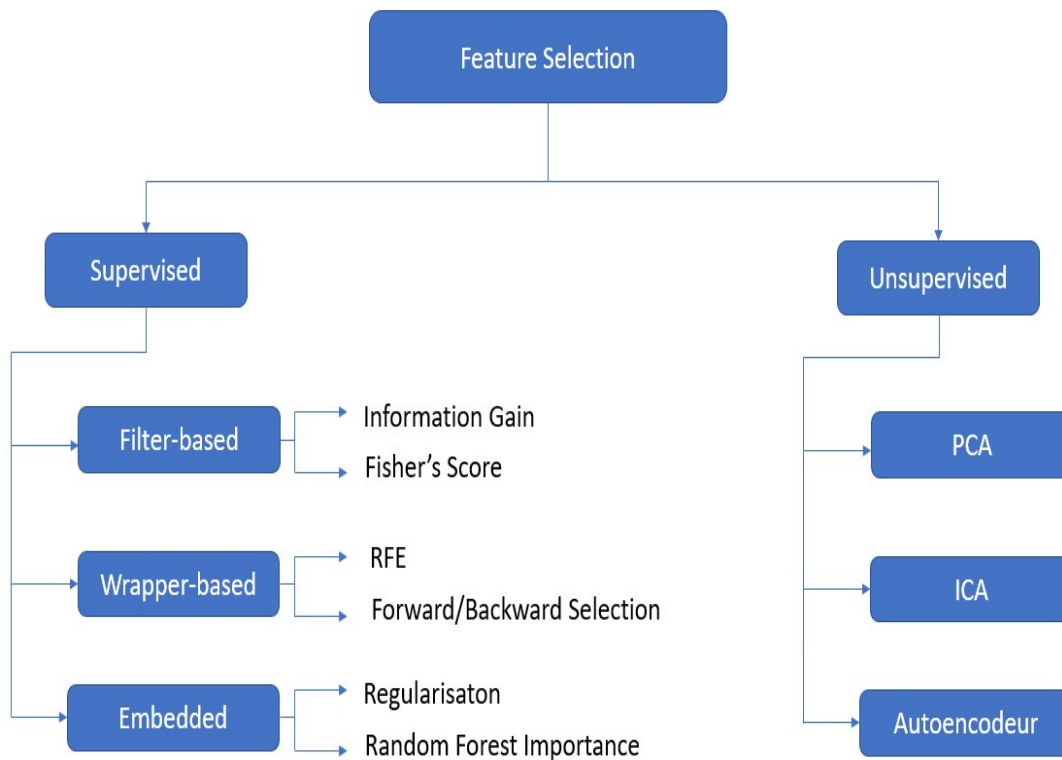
Feature Selection

Supervised

Filter-based

Information Gain

Fisher’s Score

Wrapper-based

RFE

Forward/Backward Selection

Embedded

Regularisaton

Random Forest Importance

Unsupervised

PCA

ICA

Autoencodeur